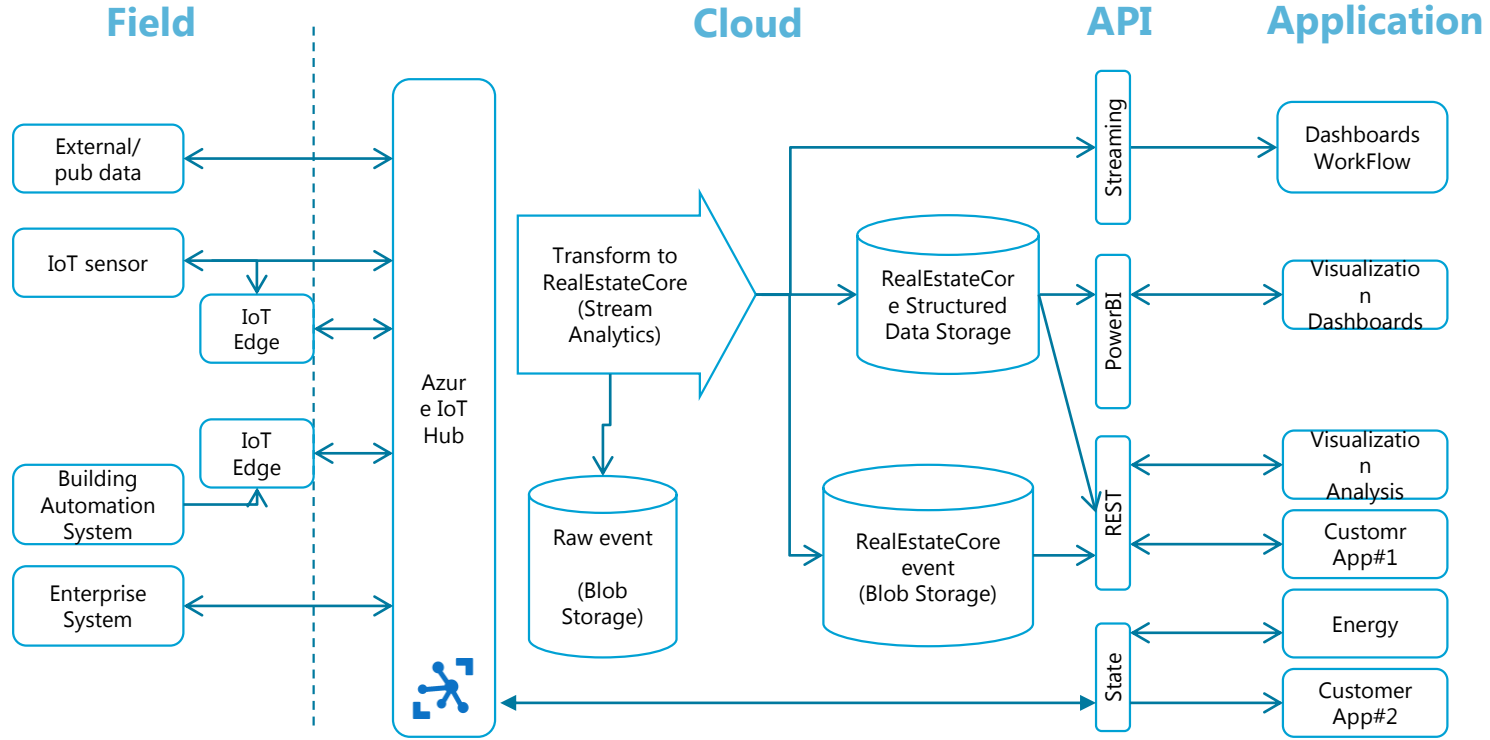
Field

Cloud

API

Application

External/ pub data

IoT sensor

IoT Edge

IoT Edge

Building Automation System

Enterprise System

Azur e IoT Hub

Transform to RealEstateCore (Stream Analytics)

Raw event

(Blob Storage)

RealEstateCor e Structured Data Storage

RealEstateCore event (Blob Storage)

Streaming

PowerBI

REST

State

Dashboards WorkFlow

Visualizatio n Dashboards

Visualizatio n Analysis

Customr App#1

Energy

Customer App#2